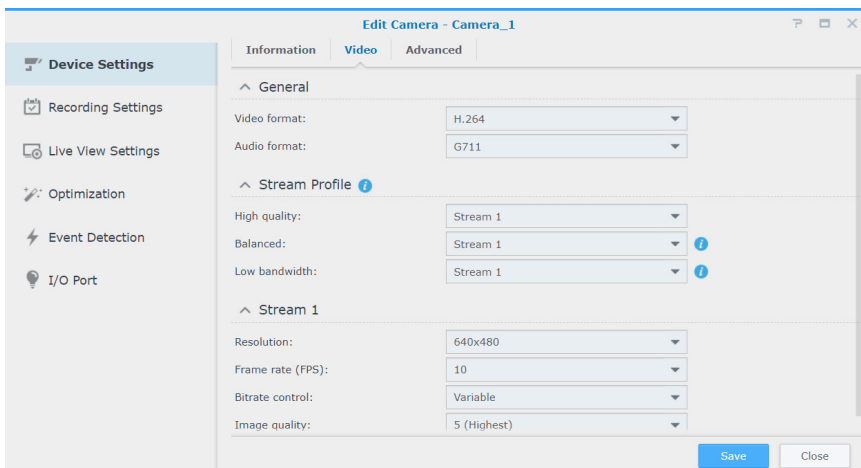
Edit Camera - Camera_1

Device Settings
Recording Settings
Live View Settings
Optimization
Event Detection
I/O Port

Information | Video | Advanced

General
Video format: H.264
Audio format: G711

Stream Profile
High quality: Stream 1
Balanced: Stream 1
Low bandwidth: Stream 1

Stream 1
Resolution: 640x480
Frame rate (FPS): 10
Bitrate control: Variable
Image quality: 5 (Highest)

Save
Close